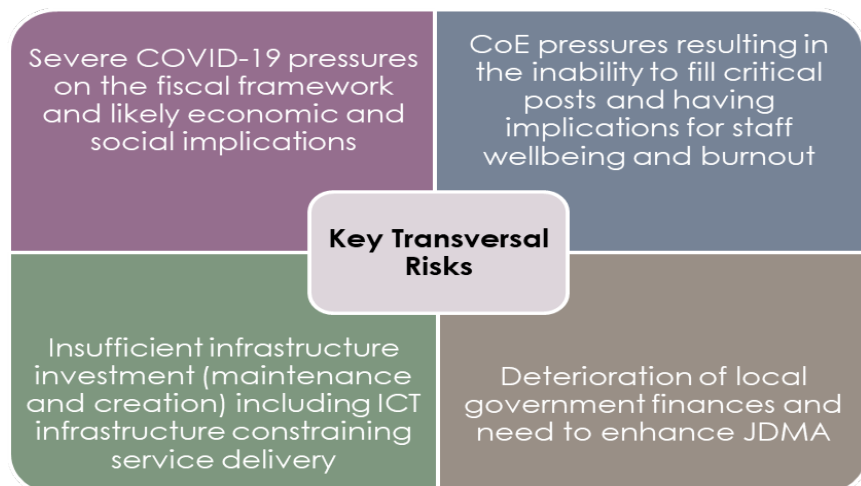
Severe COVID-19 pressures on the fiscal framework and likely economic and social implications

CoE pressures resulting in the inability to fill critical posts and having implications for staff wellbeing and burnout

Key Transversal Risks

Insufficient infrastructure investment (maintenance and creation) including ICT infrastructure constraining service delivery

Deterioration of local government finances and need to enhance JDMA